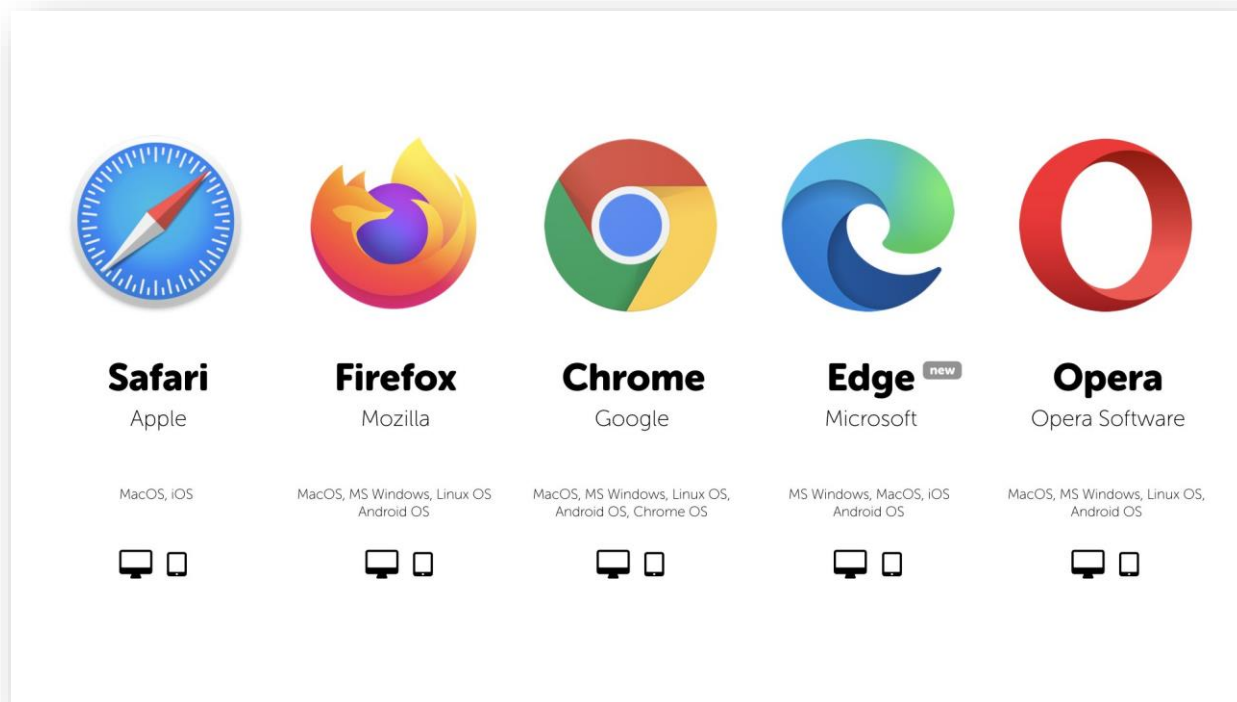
Safari
Apple

MacOS, iOS

Firefox
Mozilla

MacOS, MS Windows, Linux OS, Android OS

Chrome
Google

MacOS, MS Windows, Linux OS, Android OS, Chrome OS

Edge new
Microsoft

MS Windows, MacOS, iOS Android OS

Opera
Opera Software

MacOS, MS Windows, Linux OS, Android OS